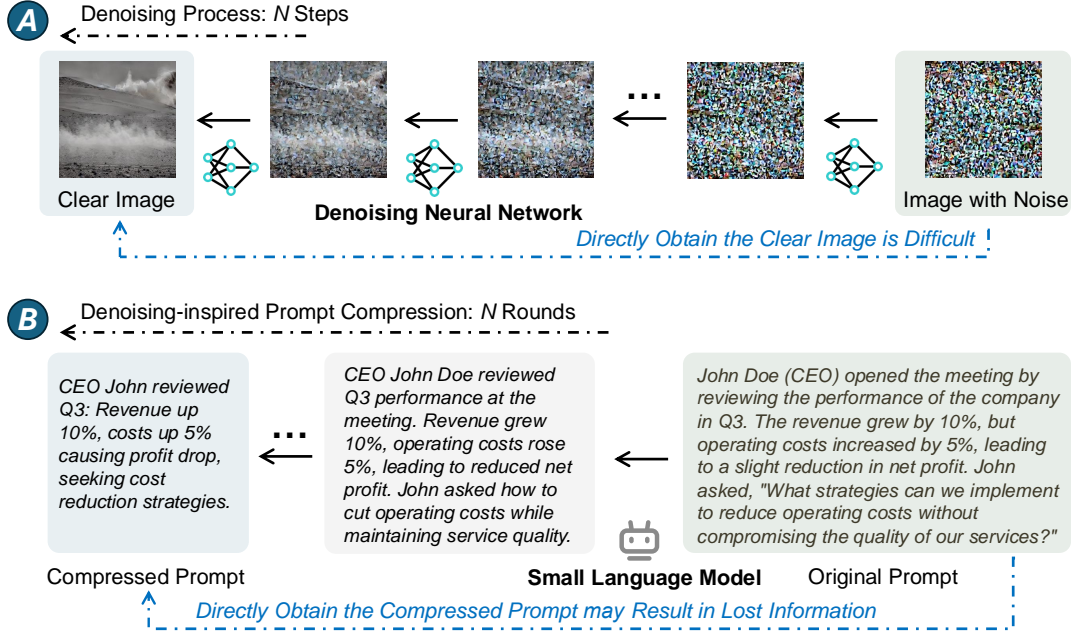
A

Denoising Process: *N* Steps

Clear Image

Denoising Neural Network

Image with Noise

Directly Obtain the Clear Image is Difficult

B

Denoising-inspired Prompt Compression: *N* Rounds

CEO John reviewed Q3: Revenue up 10%, costs up 5% causing profit drop, seeking cost reduction strategies.

CEO John Doe reviewed Q3 performance at the meeting. Revenue grew 10%, operating costs rose 5%, leading to reduced net profit. John asked how to cut operating costs while maintaining service quality.

John Doe (CEO) opened the meeting by reviewing the performance of the company in Q3. The revenue grew by 10%, but operating costs increased by 5%, leading to a slight reduction in net profit. John asked, "What strategies can we implement to reduce operating costs without compromising the quality of our services?"

Compressed Prompt

Small Language Model

Original Prompt

Directly Obtain the Compressed Prompt may Result in Lost Information